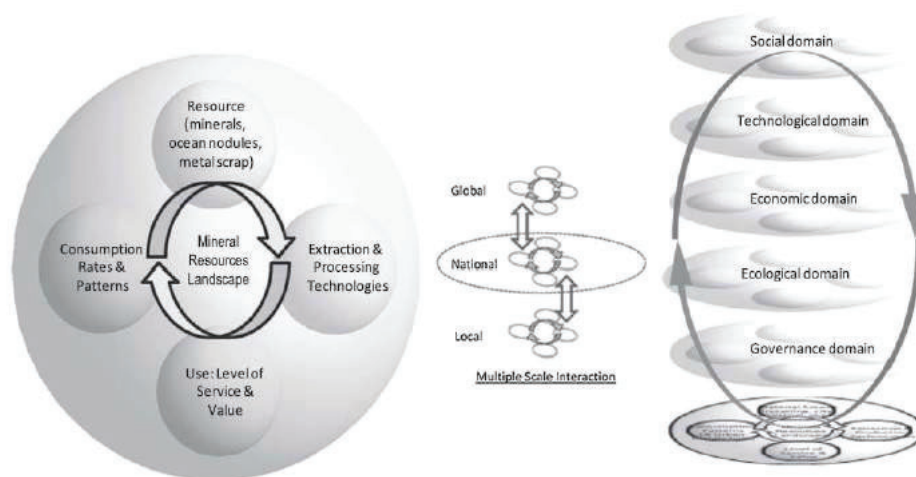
Resource (minerals, ocean nodules, metal scrap)

Consumption Rates & Patterns

Mineral Resources Landscape

Extraction & Processing Technologies

Use: Level of Service & Value

Global

National

Local

Multiple Scale Interaction

Social domain

Technological domain

Economic domain

Ecological domain

Governance domain

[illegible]